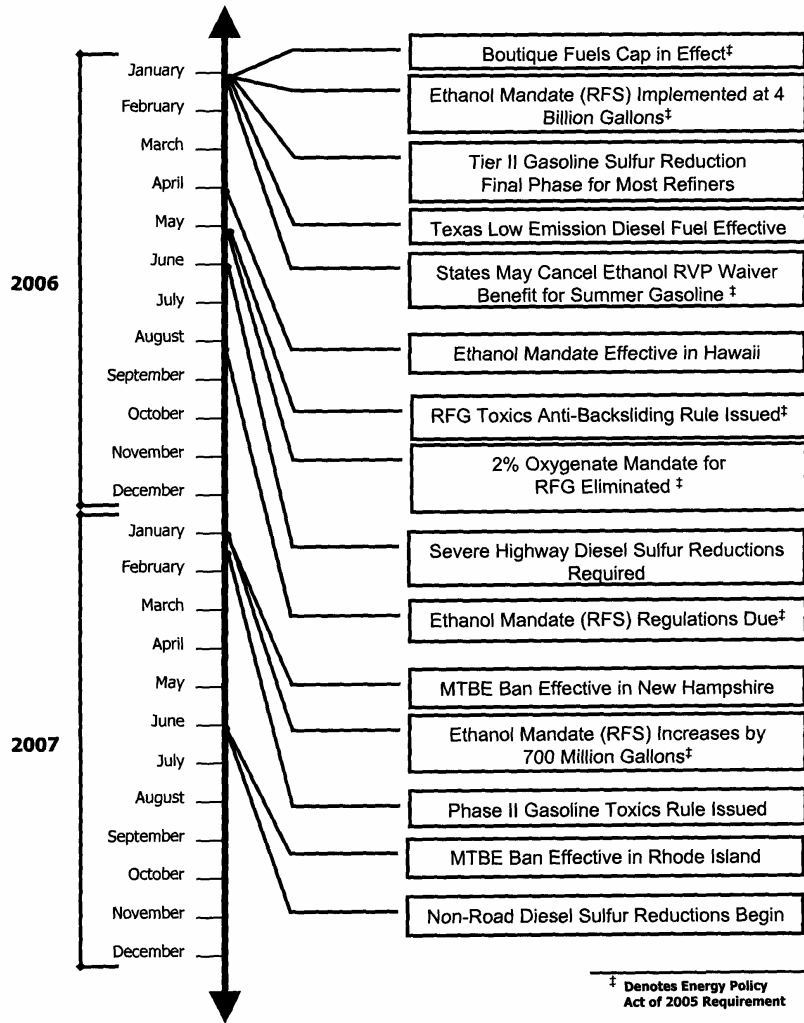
2006

January
February
March
April
May
June
July
August
September
October
November
December

2007

January
February
March
April
May
June
July
August
September
October
November
December

Boutique Fuels Cap in Effect‡

Ethanol Mandate (RFS) Implemented at 4 Billion Gallons‡

Tier II Gasoline Sulfur Reduction Final Phase for Most Refiners

Texas Low Emission Diesel Fuel Effective

States May Cancel Ethanol RVP Waiver Benefit for Summer Gasoline ‡

Ethanol Mandate Effective in Hawaii

RFG Toxics Anti-Backsliding Rule Issued‡

2% Oxygenate Mandate for RFG Eliminated ‡

Severe Highway Diesel Sulfur Reductions Required

Ethanol Mandate (RFS) Regulations Due‡

MTBE Ban Effective in New Hampshire

Ethanol Mandate (RFS) Increases by 700 Million Gallons‡

Phase II Gasoline Toxics Rule Issued

MTBE Ban Effective in Rhode Island

Non-Road Diesel Sulfur Reductions Begin

‡ Denotes Energy Policy Act of 2005 Requirement